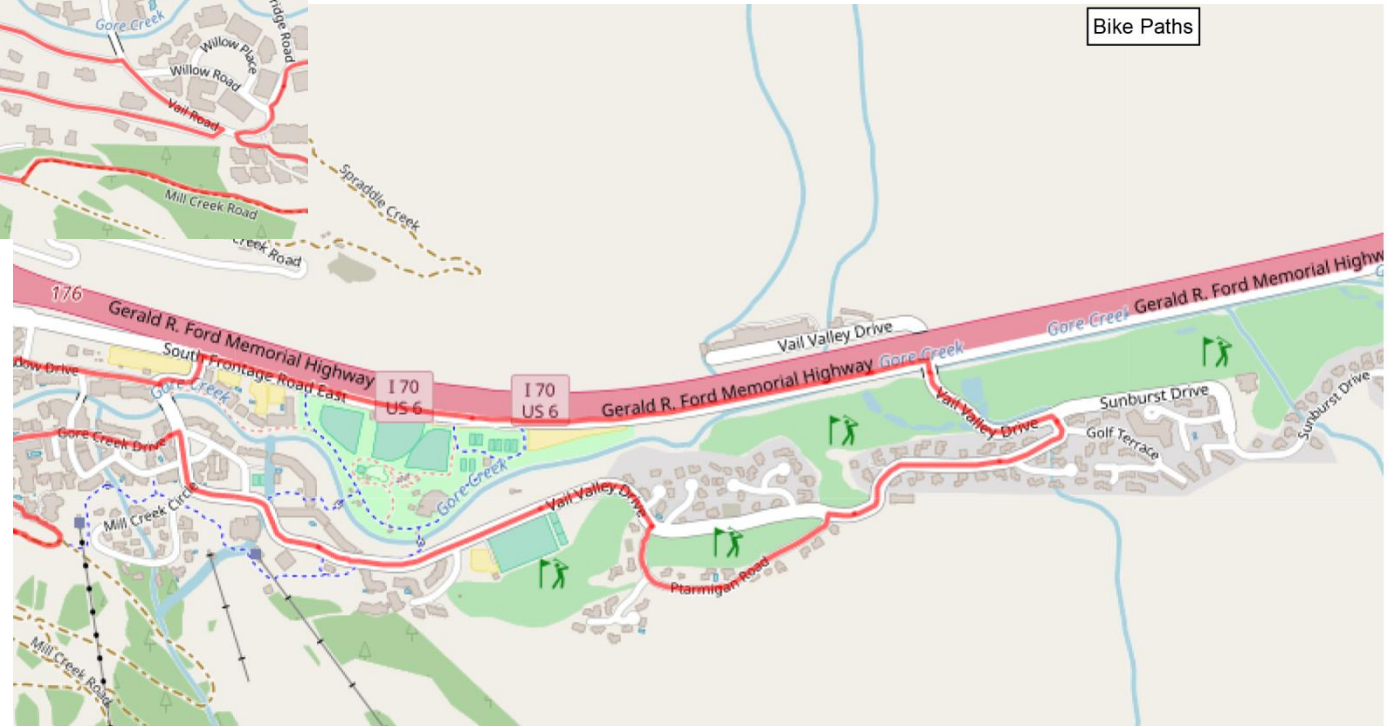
Bike Paths

Gore Creek
ridge Road
Willow Place
Willow Road
Vail Road
Spraddle Creek
Mill Creek Road
Creek Road
176
Gerald R. Ford Memorial Highway
Gerald R. Ford Memorial Highway
Gerald R. Ford Memorial Highw
I 70
US 6
I 70
US 6
Vail Valley Drive
Gore Creek
Gore Creek
South Frontage Road East
dow Drive
Gore Creek
Gore Creek Drive
Gore Creek
Vail Valley Drive
Sunburst Drive
Golf Terrace
Sunburst Drive
Vail Valley Drive
Mill Creek Circle
Ptarmigan Road
Mill Creek Road